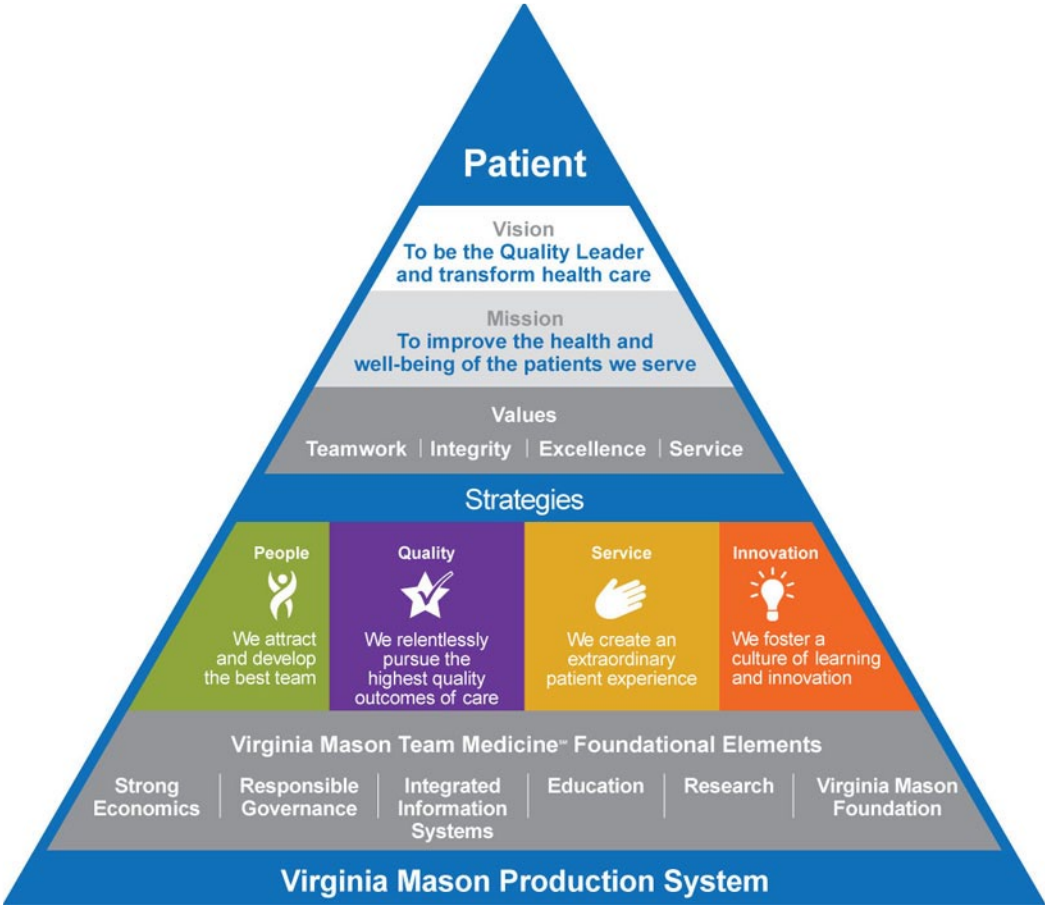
Patient

Vision
To be the Quality Leader and transform health care

Mission
To improve the health and well-being of the patients we serve

Values
Teamwork | Integrity | Excellence | Service

Strategies

People
We attract and develop the best team

Quality
We relentlessly pursue the highest quality outcomes of care

Service
We create an extraordinary patient experience

Innovation
We foster a culture of learning and innovation

Virginia Mason Team Medicine℠ Foundational Elements

Strong Economics | Responsible Governance | Integrated Information Systems | Education | Research | Virginia Mason Foundation

Virginia Mason Production System